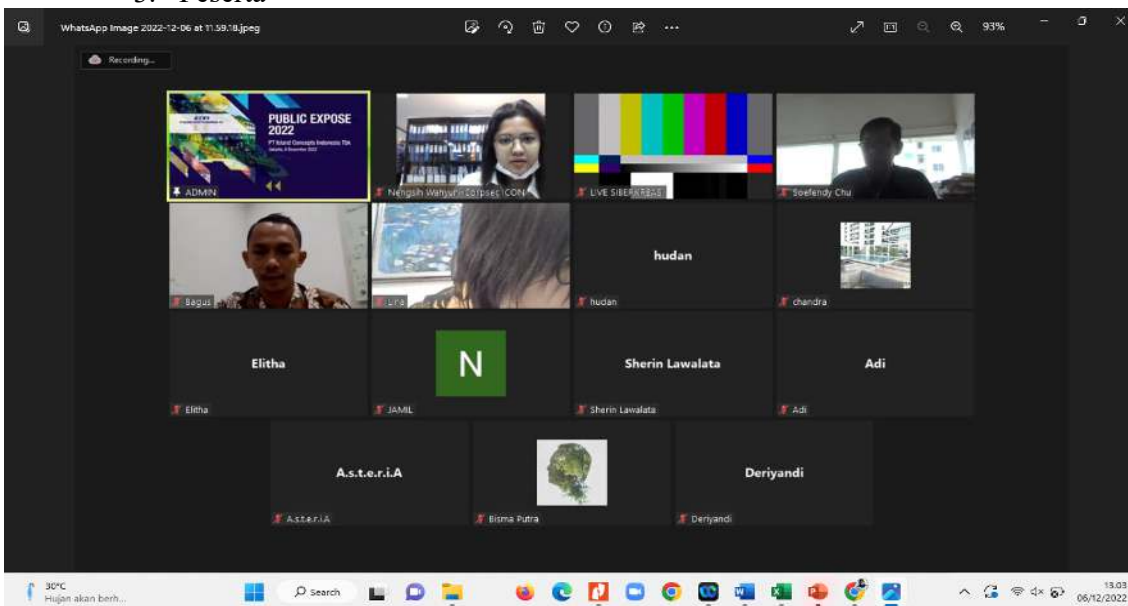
3. Peserta

WhatsApp Image 2022-12-06 at 11.59.18.jpeg

93%

Recording...

PUBLIC EXPOSE 2022

PT Island Concepts Indonesia Tbk

ADMIN

Nengsih Wahyuni Corpsec ICON

LIVE SIBERKRBAS

Soefendy Chu

Bagus

Lira

hudan

hudan

chandra

Elitha

Elitha

N

JAMIL

Sherin Lawalata

Sherin Lawalata

Adi

Adi

A.s.t.e.r.i.A

A.s.t.e.r.i.A

Bisma Putra

Deriyandi

Deriyandi

30°C
Hujan akan berh...

Search

13.03
06/12/2022